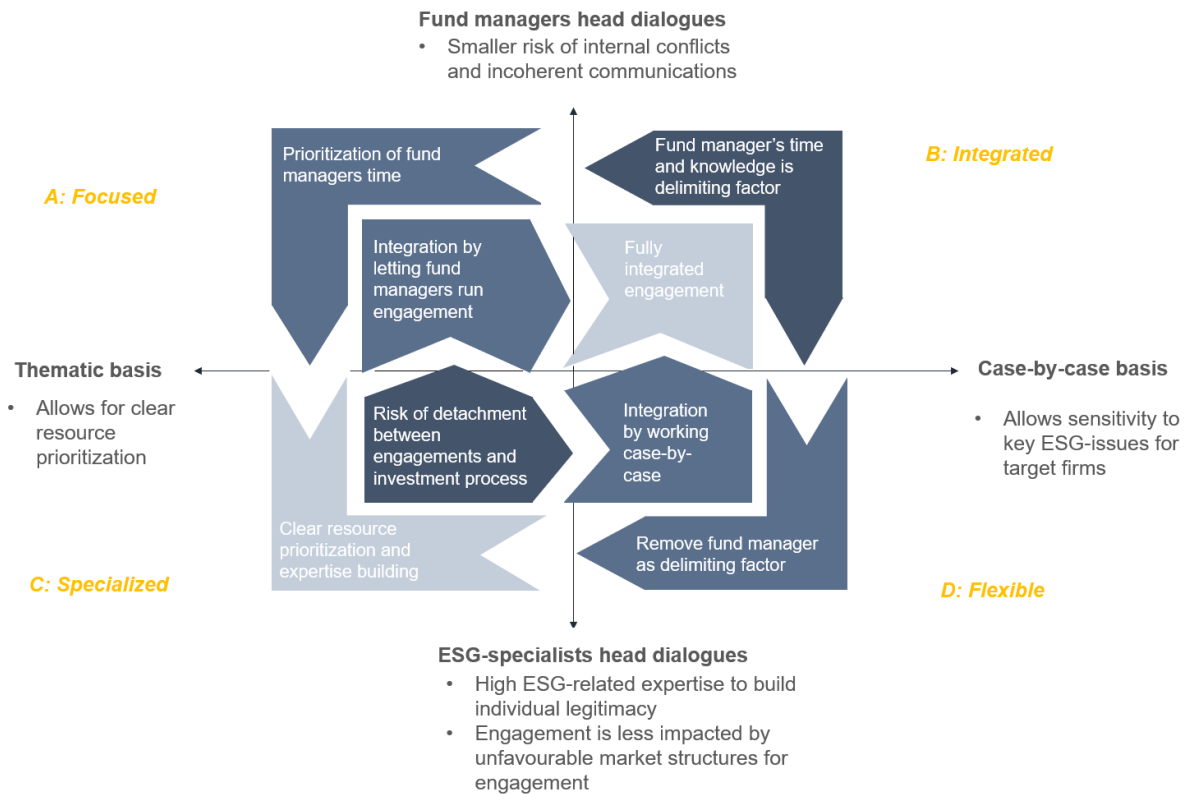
Fund managers head dialogues
• Smaller risk of internal conflicts and incoherent communications

A: Focused

Prioritization of fund managers time

Fund manager's time and knowledge is delimiting factor

B: Integrated

Integration by letting fund managers run engagement

Fully integrated engagement

Thematic basis
• Allows for clear resource prioritization

Case-by-case basis
• Allows sensitivity to key ESG-issues for target firms

Risk of detachment between engagements and investment process

Integration by working case-by-case

Clear resource prioritization and expertise building

Remove fund manager as delimiting factor

C: Specialized

D: Flexible

ESG-specialists head dialogues
• High ESG-related expertise to build individual legitimacy
• Engagement is less impacted by unfavourable market structures for engagement